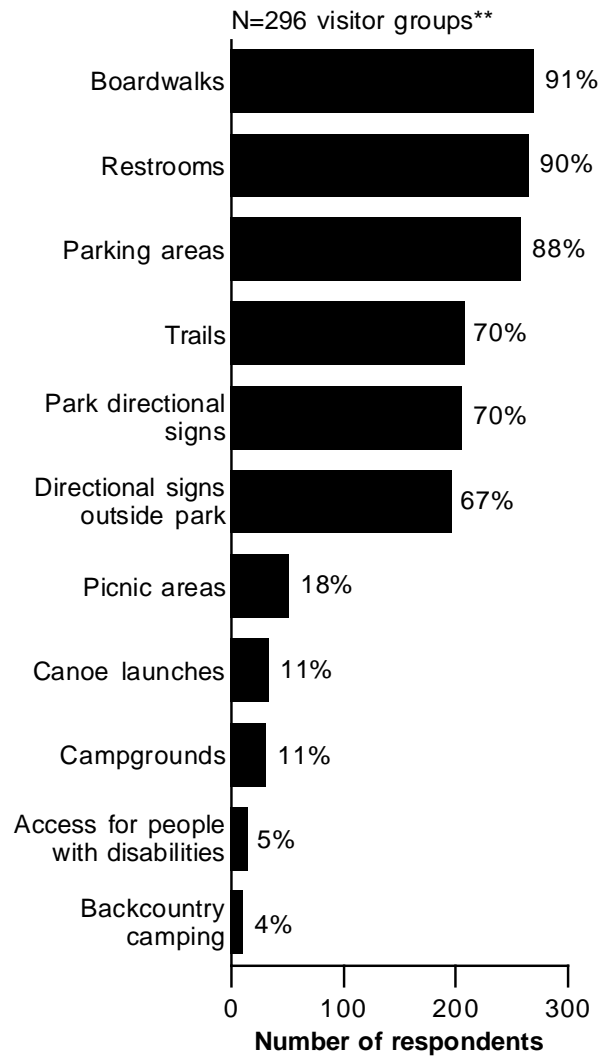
N=296 visitor groups**

Boardwalks 91%
Restrooms 90%
Parking areas 88%
Trails 70%
Park directional signs 70%
Directional signs outside park 67%
Picnic areas 18%
Canoe launches 11%
Campgrounds 11%
Access for people with disabilities 5%
Backcountry camping 4%

0 100 200 300
Number of respondents